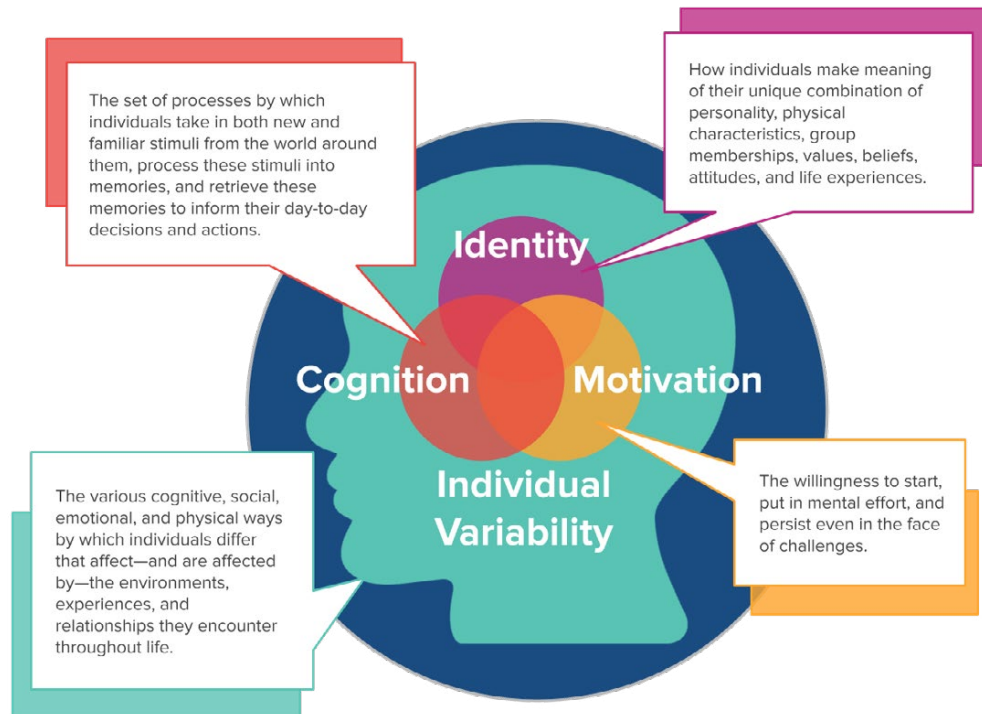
The set of processes by which individuals take in both new and familiar stimuli from the world around them, process these stimuli into memories, and retrieve these memories to inform their day-to-day decisions and actions.

How individuals make meaning of their unique combination of personality, physical characteristics, group memberships, values, beliefs, attitudes, and life experiences.

Identity

Cognition

Motivation

Individual Variability

The various cognitive, social, emotional, and physical ways by which individuals differ that affect—and are affected by—the environments, experiences, and relationships they encounter throughout life.

The willingness to start, put in mental effort, and persist even in the face of challenges.